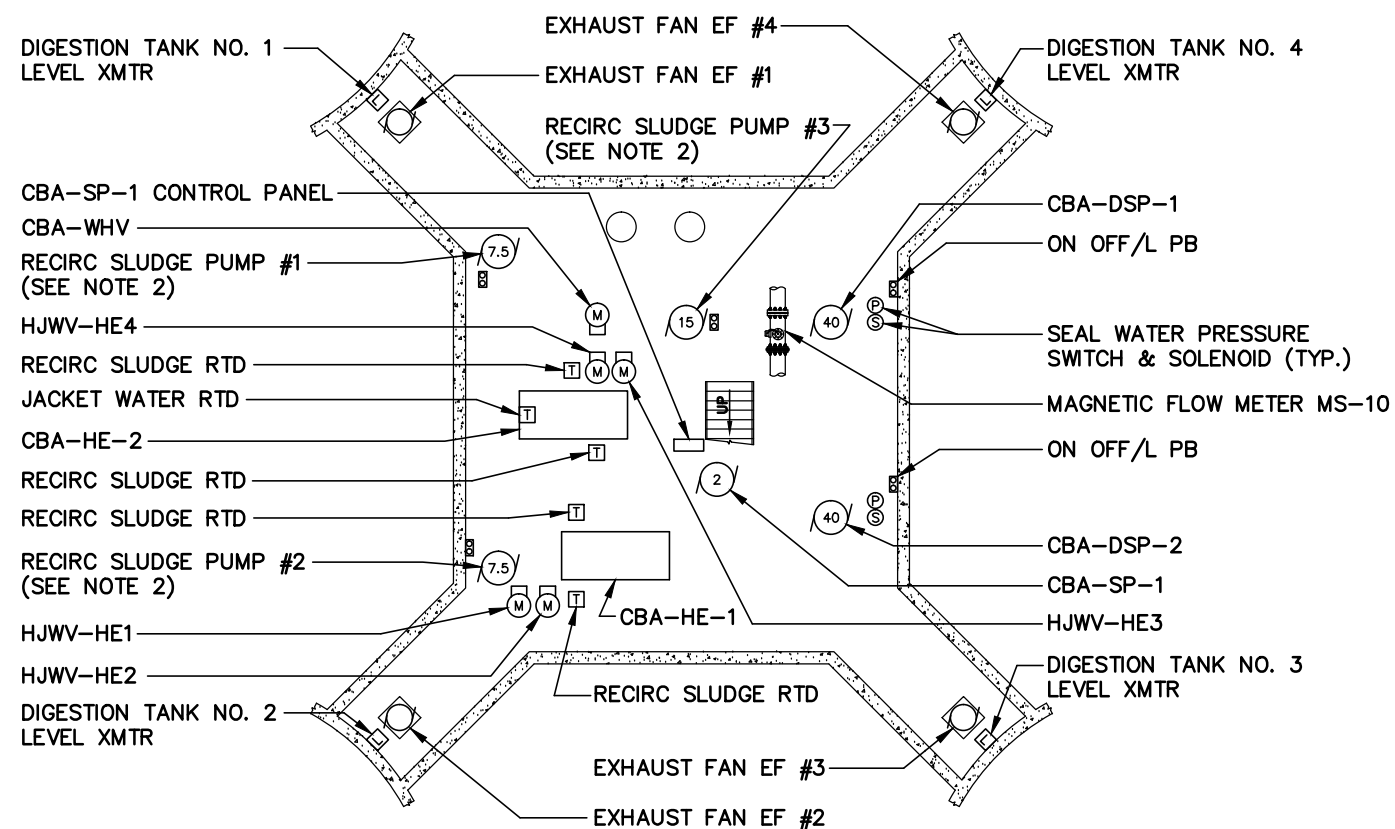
DIGESTION TANK NO. 1
LEVEL XMTR

EXHAUST FAN EF #4

EXHAUST FAN EF #1

DIGESTION TANK NO. 4
LEVEL XMTR

RECIRC SLUDGE PUMP #3
(SEE NOTE 2)

CBA-SP-1 CONTROL PANEL

CBA-DSP-1

CBA-WHV

ON OFF/L PB

RECIRC SLUDGE PUMP #1
(SEE NOTE 2)

7.5

M

15

40

P

S

HJWV-HE4

SEAL WATER PRESSURE
SWITCH & SOLENOID (TYP.)

RECIRC SLUDGE RTD

T

M

M

JACKET WATER RTD

T

UP

MAGNETIC FLOW METER MS-10

CBA-HE-2

RECIRC SLUDGE RTD

T

ON OFF/L PB

2

RECIRC SLUDGE RTD

T

P

S

40

CBA-DSP-2

RECIRC SLUDGE PUMP #2
(SEE NOTE 2)

7.5

CBA-SP-1

M

M

T

CBA-HE-1

HJWV-HE1

HJWV-HE3

HJWV-HE2

DIGESTION TANK NO. 3
LEVEL XMTR

RECIRC SLUDGE RTD

DIGESTION TANK NO. 2
LEVEL XMTR

EXHAUST FAN EF #3

EXHAUST FAN EF #2